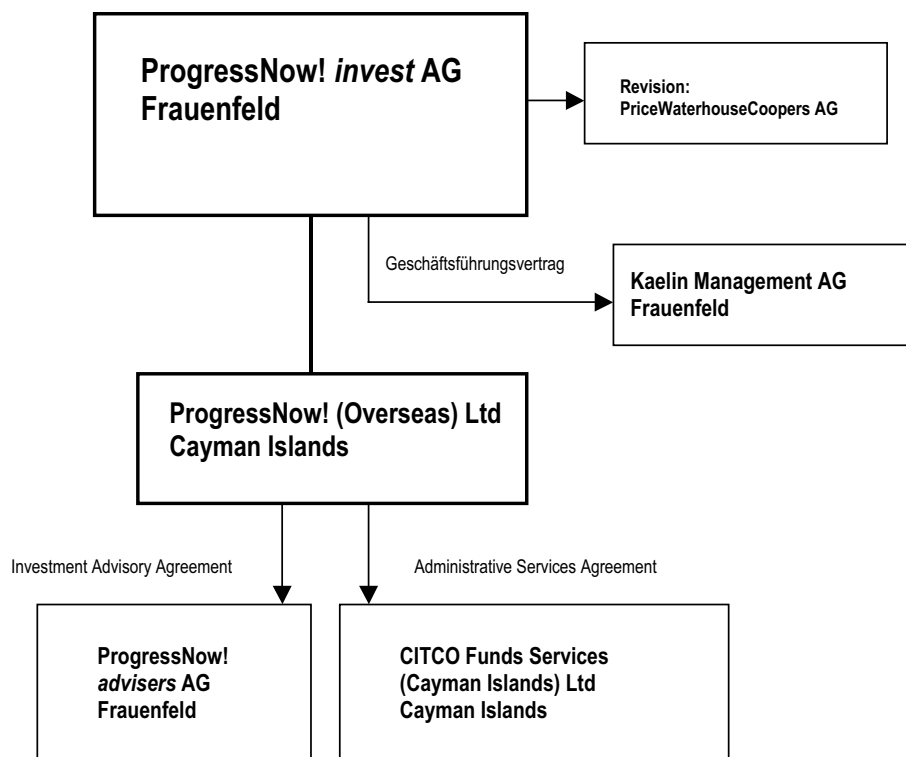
ProgressNow! invest AG
Frauenfeld

Revision:
PriceWaterhouseCoopers AG

Geschäftsführungsvertrag

Kaelin Management AG
Frauenfeld

ProgressNow! (Overseas) Ltd
Cayman Islands

Investment Advisory Agreement

Administrative Services Agreement

ProgressNow!
advisers AG
Frauenfeld

CITCO Funds Services
(Cayman Islands) Ltd
Cayman Islands